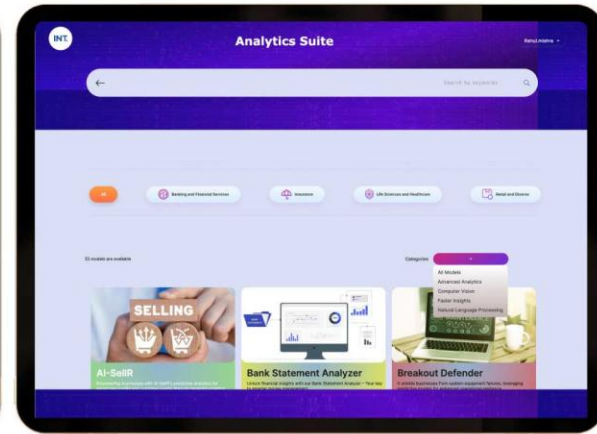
INT.

Analytics Suite

Rahul Mishra

Search by keywords

All

Banking and Financial Services

Insurance

Life Sciences and Healthcare

Retail and Diverse

33 models are available

Categories

All Models

Advanced Analytics

Computer Vision

Faster Insights

Natural Language Processing

SELLING

AI-SellR

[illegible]

Bank Statement Analyzer

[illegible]

Breakout Defender

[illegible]